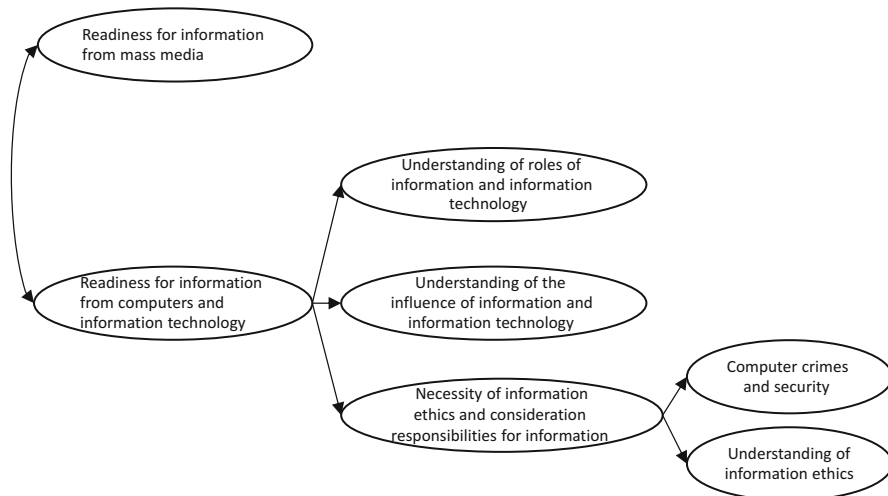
Readiness for information from mass media

Readiness for information from computers and information technology

Understanding of roles of information and information technology

Understanding of the influence of information and information technology

Necessity of information ethics and consideration responsibilities for information

Computer crimes and security

Understanding of information ethics